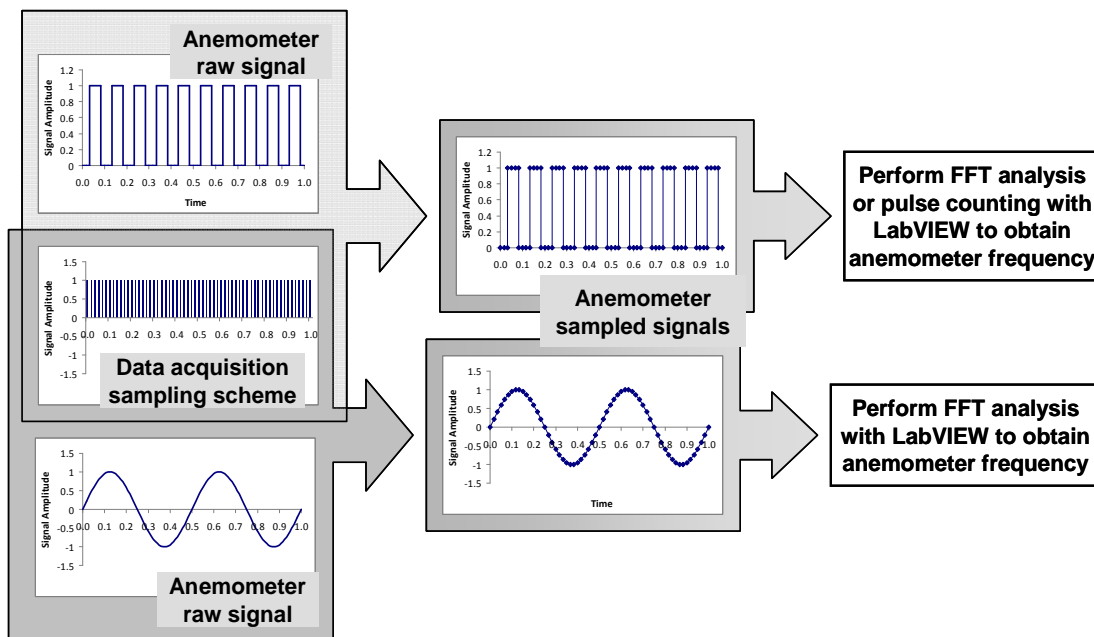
Anemometer raw signal

Signal Amplitude
1.2
1
0.8
0.6
0.4
0.2
0
0.0 0.1 0.2 0.3 0.4 0.5 0.6 0.7 0.8 0.9 1.0
Time

Signal Amplitude
1.2
1
0.8
0.6
0.4
0.2
0
0.0 0.1 0.2 0.3 0.4 0.5 0.6 0.7 0.8 0.9 1.0

Perform FFT analysis or pulse counting with LabVIEW to obtain anemometer frequency

Signal Amplitude
1.5
1
0.5
0
-0.5
-1
-1.5
0.0 0.1 0.2 0.3 0.4 0.5 0.6 0.7 0.8 0.9 1.0

Anemometer sampled signals

Data acquisition sampling scheme

Signal Amplitude
1.5
1
0.5
0
-0.5
-1
-1.5
0.0 0.1 0.2 0.3 0.4 0.5 0.6 0.7 0.8 0.9 1.0
Time

Perform FFT analysis with LabVIEW to obtain anemometer frequency

Signal Amplitude
1.5
1
0.5
0
-0.5
-1
-1.5
0.0 0.1 0.2 0.3 0.4 0.5 0.6 0.7 0.8 0.9 1.0

Anemometer raw signal